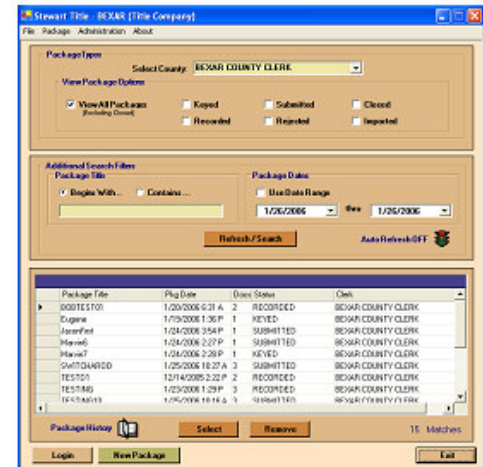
Stewart Title - BEXAR [Title Company]

File Package Administration About

Package Types

Select County: BEXAR COUNTY CLERK

View Package Options

View All Packages (Excluding Closed)

Keyed

Submitted

Closed

Recorded

Rejected

Imported

Additional Search Filters

Package Title

Begins With...

Contains...

Package Dates

Use Date Range

1/26/2006 thru 1/26/2006

Refresh / Search

Auto Refresh OFF

| | Package Title | Pkg Date | Docs | Status | Clerk |
|---|---|---|---|---|---|
| ▶ | DOSTEST01 | 1/20/2006 6:31 A | 2 | RECORDED | BEXAR COUNTY CLERK |
| | Eugene | 1/19/2006 1:36 P | 1 | KEYED | BEXAR COUNTY CLERK |
| | JasonFmt | 1/24/2006 3:54 P | 1 | SUBMITTED | BEXAR COUNTY CLERK |
| | Marvin6 | 1/24/2006 2:27 P | 1 | SUBMITTED | BEXAR COUNTY CLERK |
| | Marvin7 | 1/24/2006 2:29 P | 1 | KEYED | BEXAR COUNTY CLERK |
| | SWITCHAROO | 1/25/2006 10:27 A | 3 | SUBMITTED | BEXAR COUNTY CLERK |
| | TEST01 | 12/14/2005 2:22 P | 2 | RECORDED | BEXAR COUNTY CLERK |
| | TESTING | 1/23/2006 1:29 P | 3 | SUBMITTED | BEXAR COUNTY CLERK |
| | TESTING10 | 1/25/2006 10:16 A | 3 | SUBMITTED | BEXAR COUNTY CLERK |

Package History

Select

Remove

15 Matches

Login

New Package

Exit